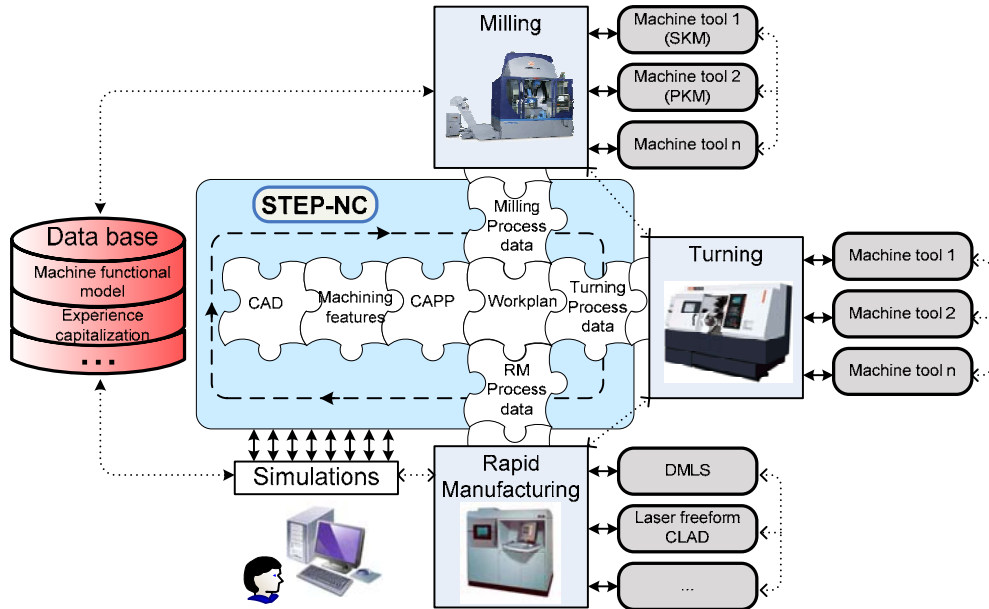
Milling

Machine tool 1 (SKM)

Machine tool 2 (PKM)

Machine tool n

STEP-NC

Milling Process data

Data base

Machine functional model

Experience capitalization

...

CAD

Machining features

CAPP

Workplan

Turning Process data

Turning

Machine tool 1

Machine tool 2

Machine tool n

RM Process data

Simulations

Rapid Manufacturing

DMLS

Laser freeform CLAD

...